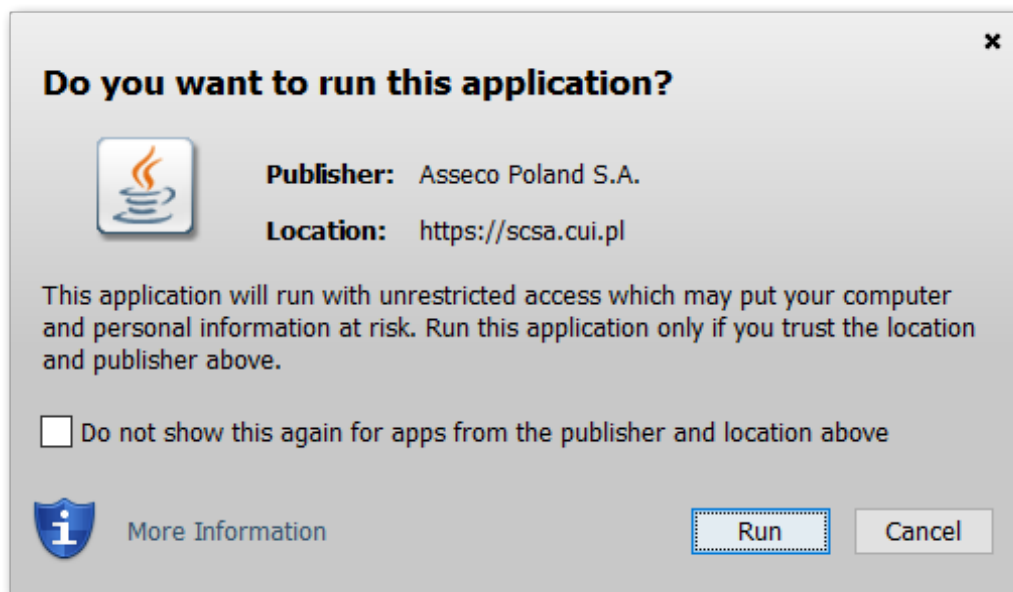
×

Do you want to run this application?

Publisher: Asseco Poland S.A.

Location: https://scsa.cui.pl

This application will run with unrestricted access which may put your computer and personal information at risk. Run this application only if you trust the location and publisher above.

Do not show this again for apps from the publisher and location above

More Information

Run

Cancel